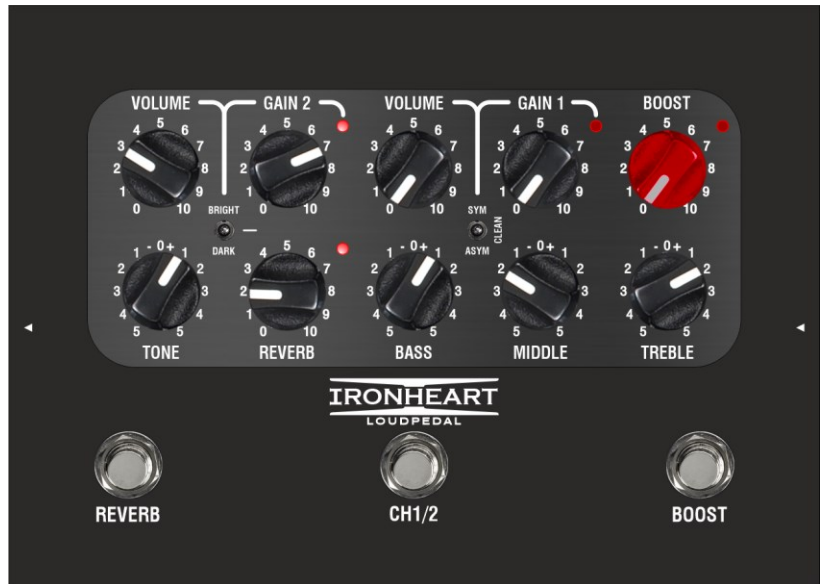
VOLUME GAIN 2 VOLUME GAIN 1 BOOST

4 5 6
3 7
2 8
1 9
0 10

4 5 6
3 7
2 8
1 9
0 10

4 5 6
3 7
2 8
1 9
0 10

4 5 6
3 7
2 8
1 9
0 10

4 5 6
3 7
2 8
1 9
0 10

BRIGHT
DARK

SYM
CLEAN
ASYM

- 0 +
2 1 1 2
3 3
4 4
5 5

4 5 6
3 7
2 8
1 9
0 10

- 0 +
2 1 1 2
3 3
4 4
5 5

- 0 +
2 1 1 2
3 3
4 4
5 5

- 0 +
2 1 1 2
3 3
4 4
5 5

TONE REVERB BASS MIDDLE TREBLE

IRONHEART
LOUDPEDAL

REVERB CH1/2 BOOST